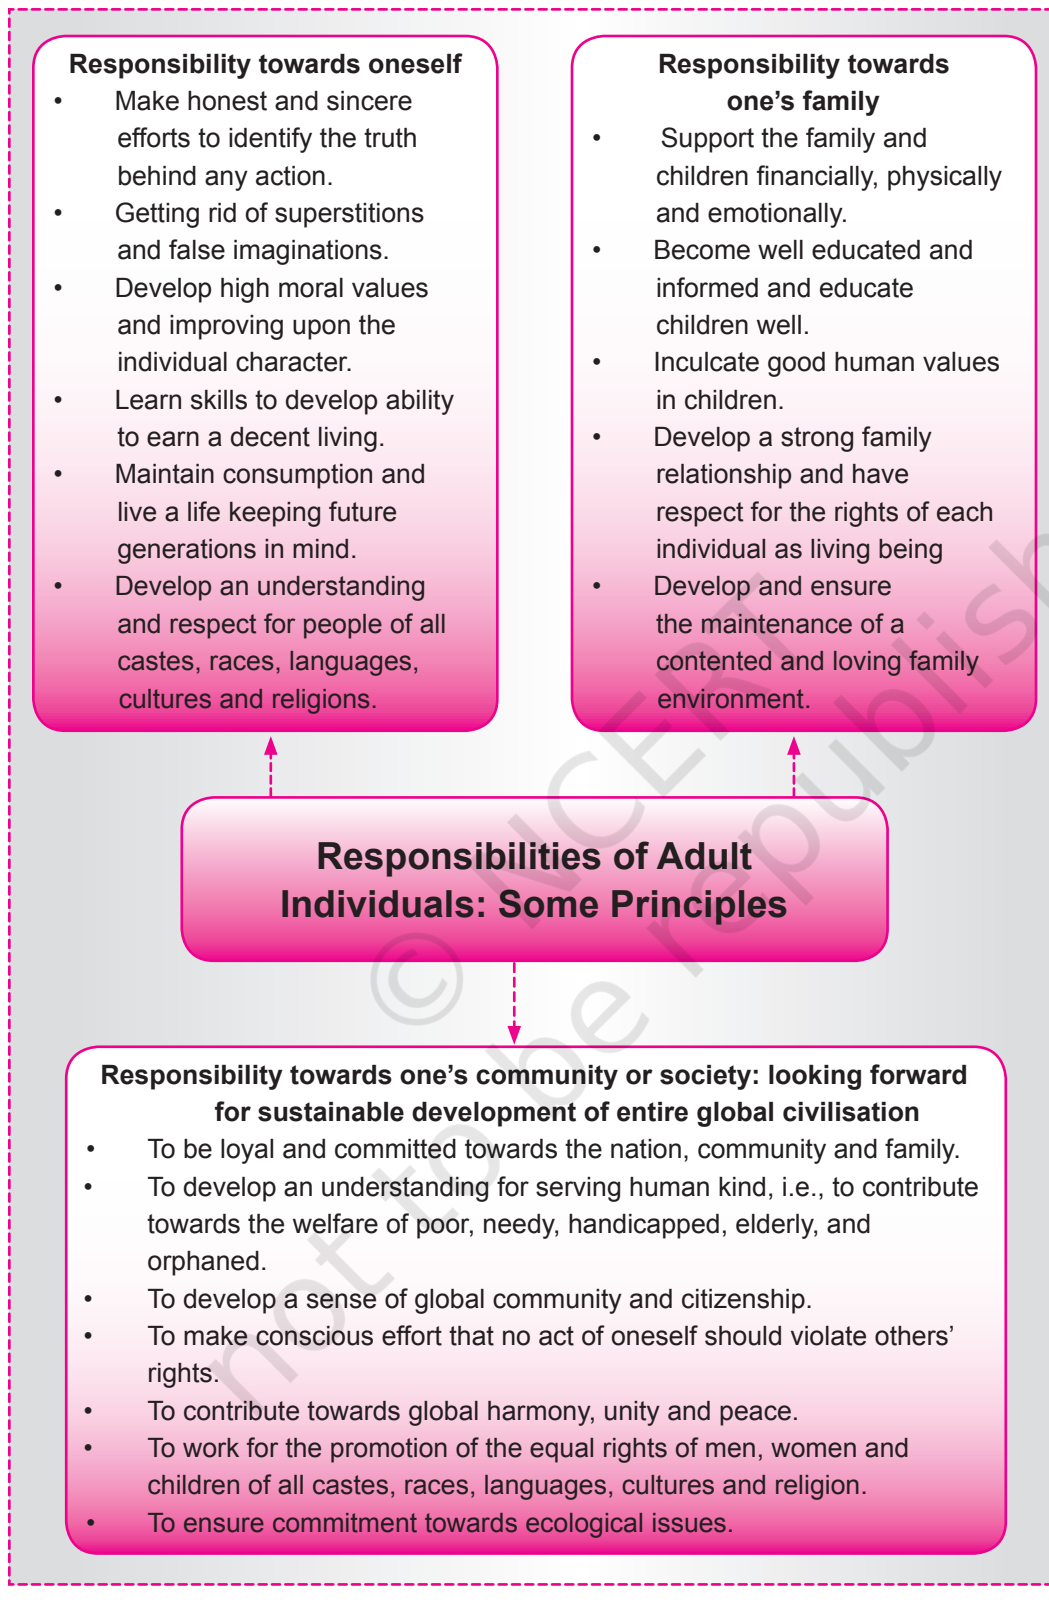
**Responsibility towards oneself**

- Make honest and sincere efforts to identify the truth behind any action.
- Getting rid of superstitions and false imaginations.
- Develop high moral values and improving upon the individual character.
- Learn skills to develop ability to earn a decent living.
- Maintain consumption and live a life keeping future generations in mind.
- Develop an understanding and respect for people of all castes, races, languages, cultures and religions.

**Responsibility towards one's family**

- Support the family and children financially, physically and emotionally.
- Become well educated and informed and educate children well.
- Inculcate good human values in children.
- Develop a strong family relationship and have respect for the rights of each individual as living being
- Develop and ensure the maintenance of a contented and loving family environment.

**Responsibilities of Adult Individuals: Some Principles**

**Responsibility towards one's community or society: looking forward for sustainable development of entire global civilisation**

- To be loyal and committed towards the nation, community and family.
- To develop an understanding for serving human kind, i.e., to contribute towards the welfare of poor, needy, handicapped, elderly, and orphaned.
- To develop a sense of global community and citizenship.
- To make conscious effort that no act of oneself should violate others' rights.
- To contribute towards global harmony, unity and peace.
- To work for the promotion of the equal rights of men, women and children of all castes, races, languages, cultures and religion.
- To ensure commitment towards ecological issues.

© NCERT not to be republished